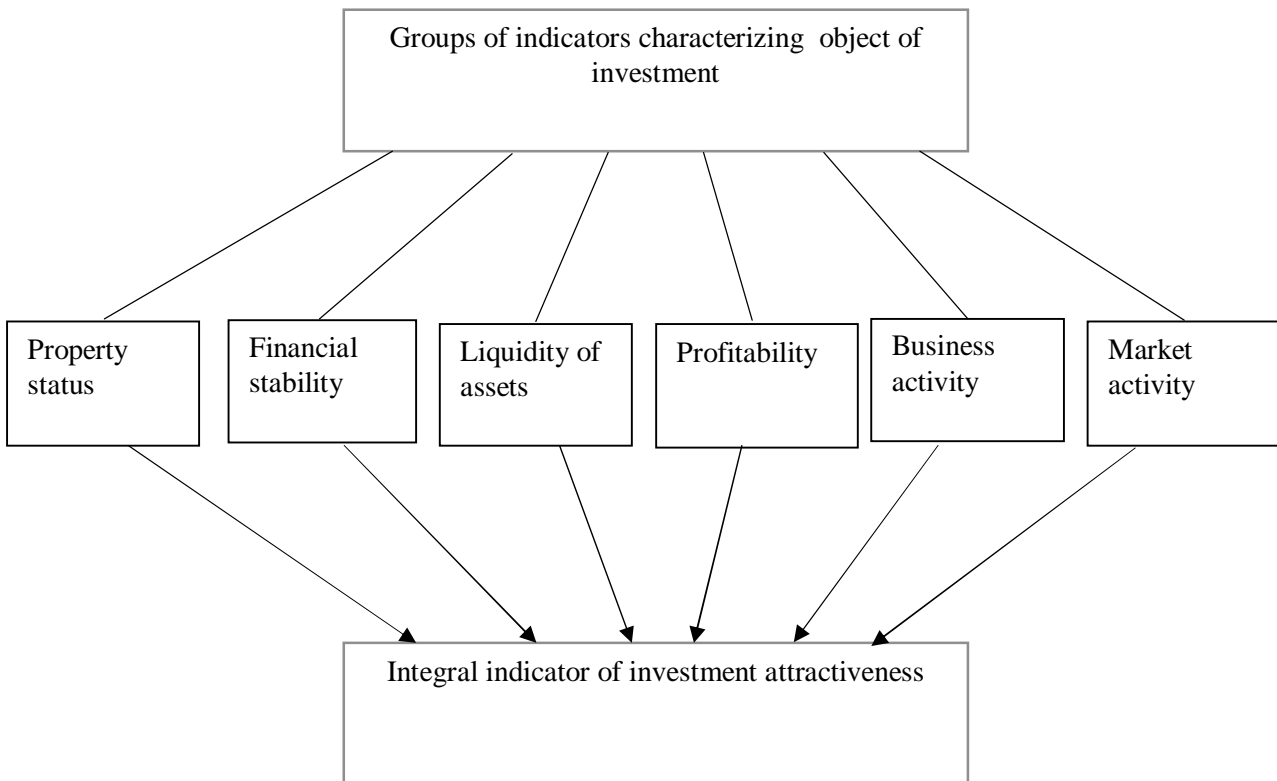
Groups of indicators characterizing object of investment

Property status

Financial stability

Liquidity of assets

Profitability

Business activity

Market activity

Integral indicator of investment attractiveness